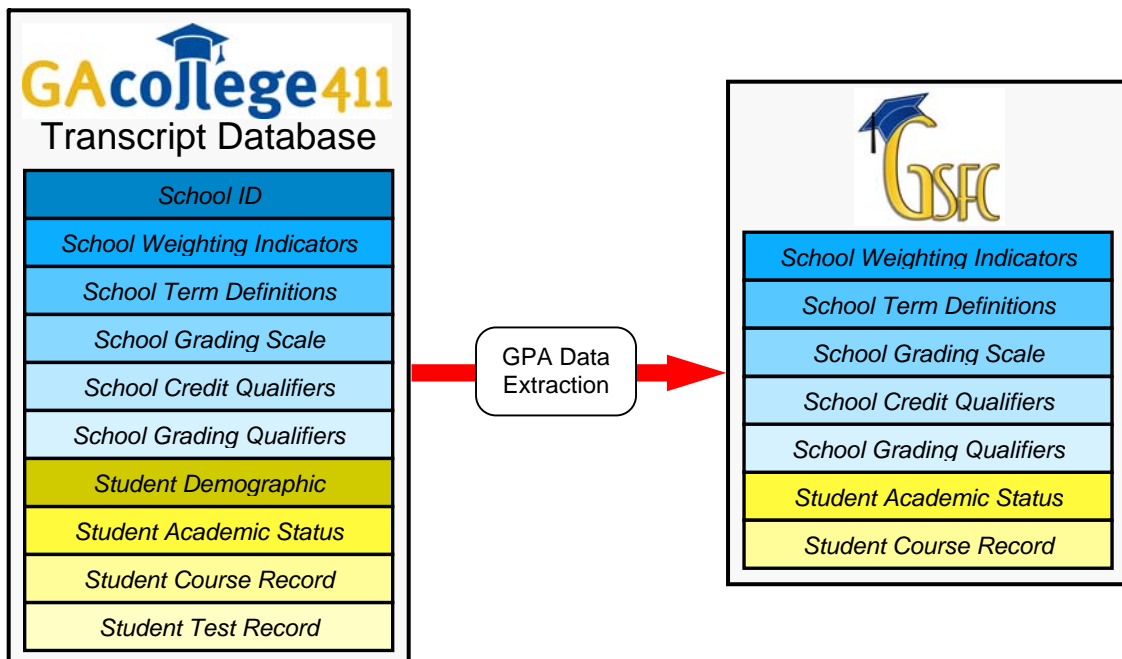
GAcollege411
Transcript Database

School ID
School Weighting Indicators
School Term Definitions
School Grading Scale
School Credit Qualifiers
School Grading Qualifiers
Student Demographic
Student Academic Status
Student Course Record
Student Test Record

GPA Data Extraction

GSFC

School Weighting Indicators
School Term Definitions
School Grading Scale
School Credit Qualifiers
School Grading Qualifiers
Student Academic Status
Student Course Record